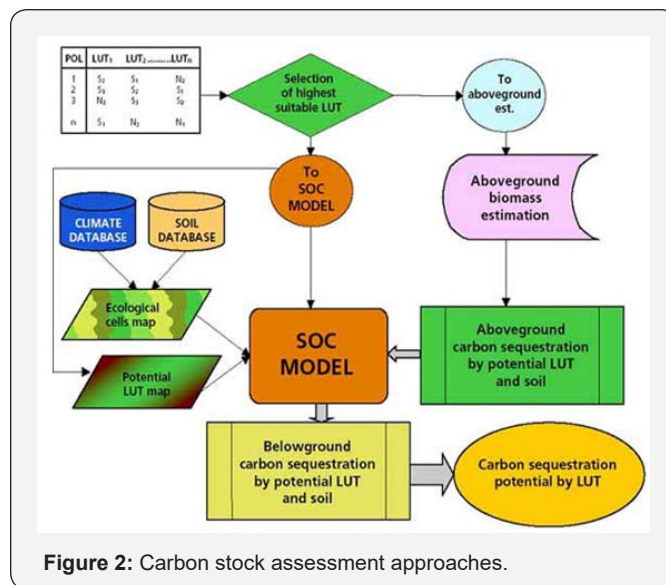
| POL | $LUT_1$ | $LUT_2$..........$LUT_n$ | |
|---|---|---|---|
| 1 | $S_2$ | $S_1$ | $N_2$ |
| 2 | $S_3$ | $S_2$ | $S_1$ |
| 3 | $N_2$ | $S_3$ | $S_2$ |
| n | $S_1$ | $N_2$ | $N_1$ |

Selection of highest suitable LUT

To aboveground est.

To SOC MODEL

Aboveground biomass estimation

CLIMATE DATABASE

SOIL DATABASE

Ecological cells map

Potential LUT map

SOC MODEL

Aboveground carbon sequestration by potential LUT and soil

Belowground carbon sequestration by potential LUT and soil

Carbon sequestration potential by LUT

Figure 2: Carbon stock assessment approaches.